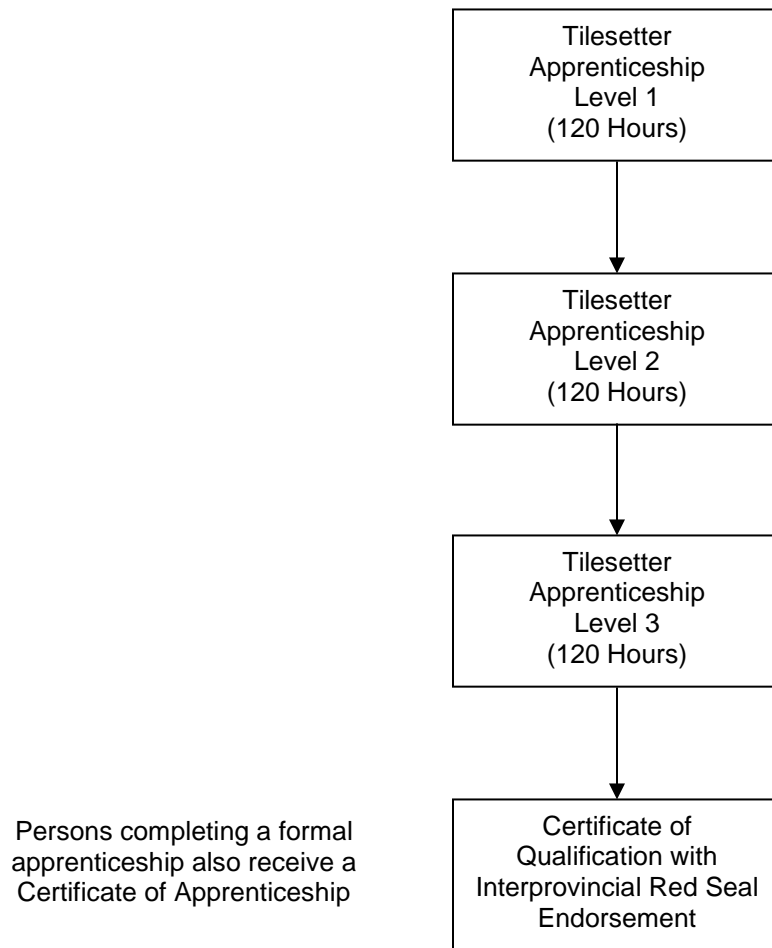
Tilesetter Apprenticeship Level 1 (120 Hours)

Tilesetter Apprenticeship Level 2 (120 Hours)

Tilesetter Apprenticeship Level 3 (120 Hours)

Persons completing a formal apprenticeship also receive a Certificate of Apprenticeship

Certificate of Qualification with Interprovincial Red Seal Endorsement